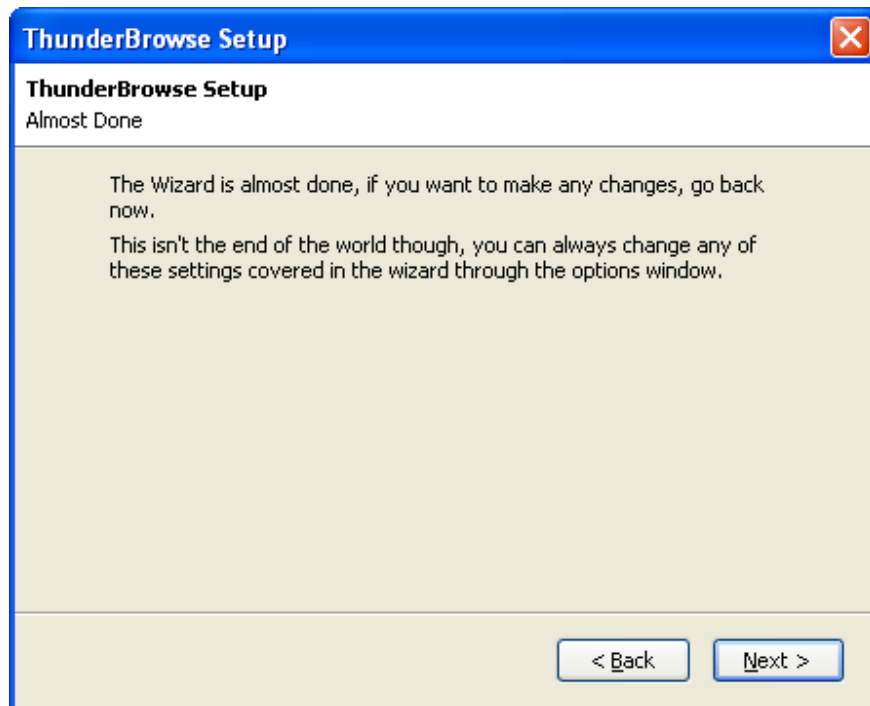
ThunderBrowse Setup

ThunderBrowse Setup
Almost Done

The Wizard is almost done, if you want to make any changes, go back now.

This isn't the end of the world though, you can always change any of these settings covered in the wizard through the options window.

< Back

Next >